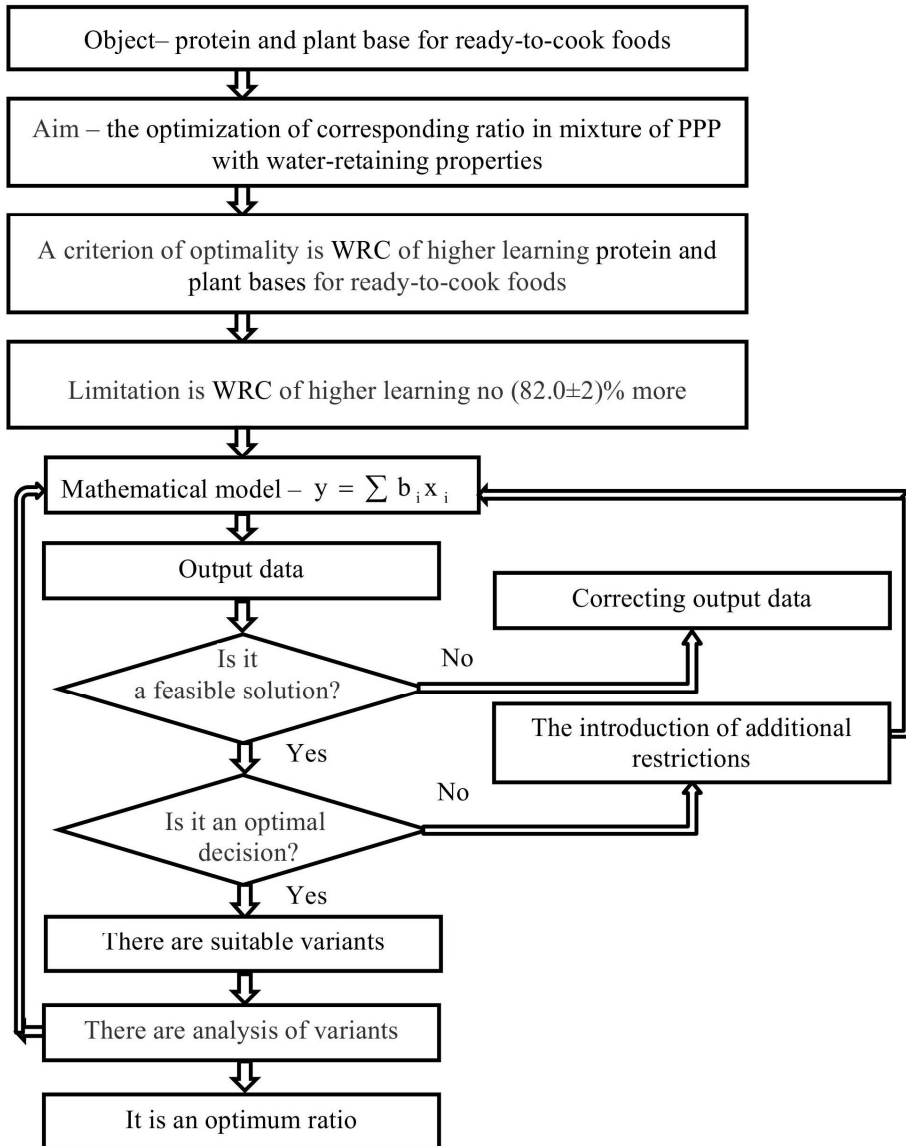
Object– protein and plant base for ready-to-cook foods

Aim – the optimization of corresponding ratio in mixture of PPP with water-retaining properties

A criterion of optimality is WRC of higher learning protein and plant bases for ready-to-cook foods

Limitation is WRC of higher learning no (82.0±2)% more

Mathematical model – $y = \sum b_i x_i$

Output data

Correcting output data

Is it a feasible solution?

No

Yes

The introduction of additional restrictions

No

Is it an optimal decision?

Yes

There are suitable variants

There are analysis of variants

It is an optimum ratio